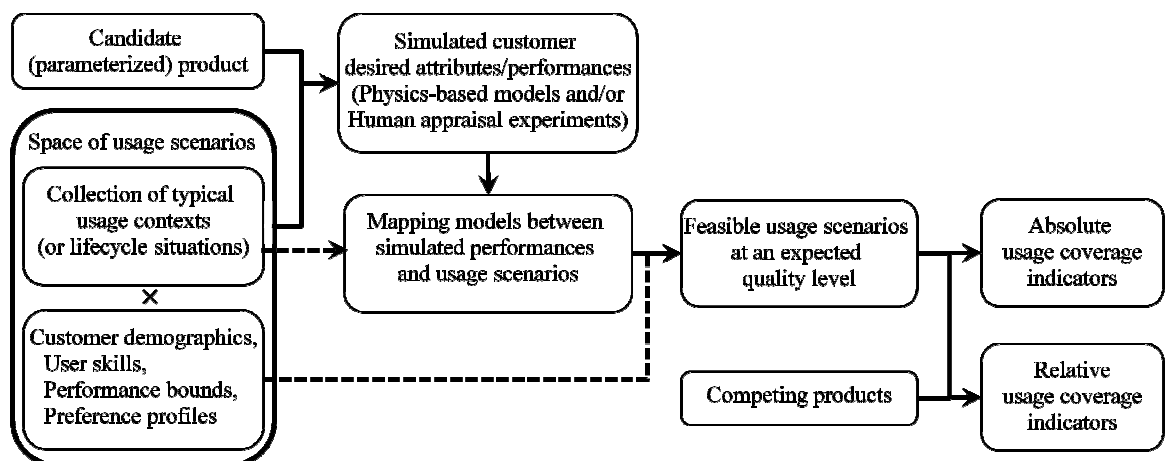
Candidate (parameterized) product

Simulated customer desired attributes/performances (Physics-based models and/or Human appraisal experiments)

Space of usage scenarios

Collection of typical usage contexts (or lifecycle situations)

×

Customer demographics, User skills, Performance bounds, Preference profiles

Mapping models between simulated performances and usage scenarios

Feasible usage scenarios at an expected quality level

Absolute usage coverage indicators

Competing products

Relative usage coverage indicators